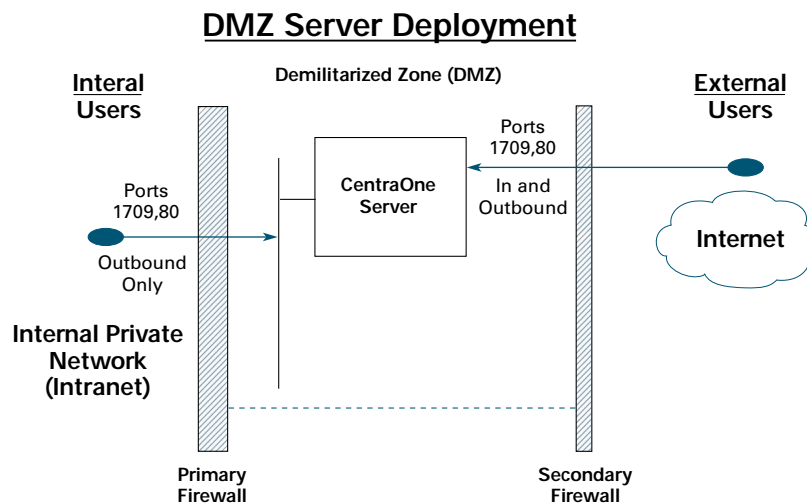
DMZ Server Deployment

Interal Users

Demilitarized Zone (DMZ)

External Users

Ports 1709,80

In and Outbound

CentraOne Server

Ports 1709,80

Outbound Only

Internet

Internal Private Network (Intranet)

Primary Firewall

Secondary Firewall